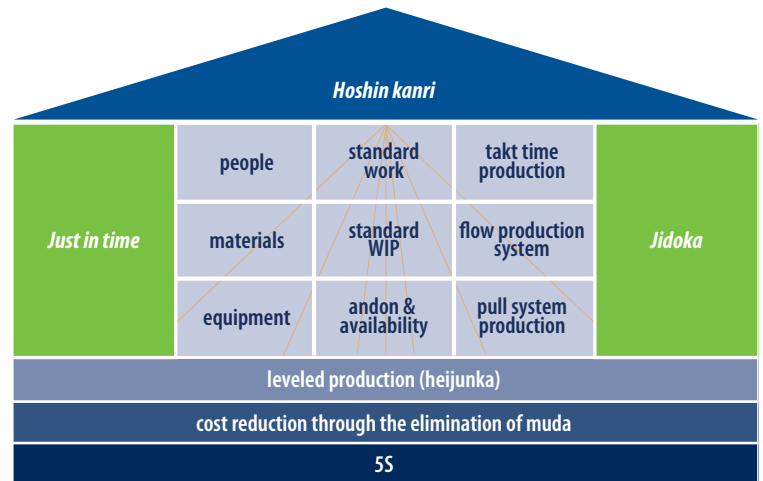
Hoshin kanri

Just in time

| people | standard work | takt time production |
|---|---|---|
| materials | standard WIP | flow production system |
| equipment | andon & availability | pull system production |

Jidoka

leveled production (heijunka)

cost reduction through the elimination of muda

5S